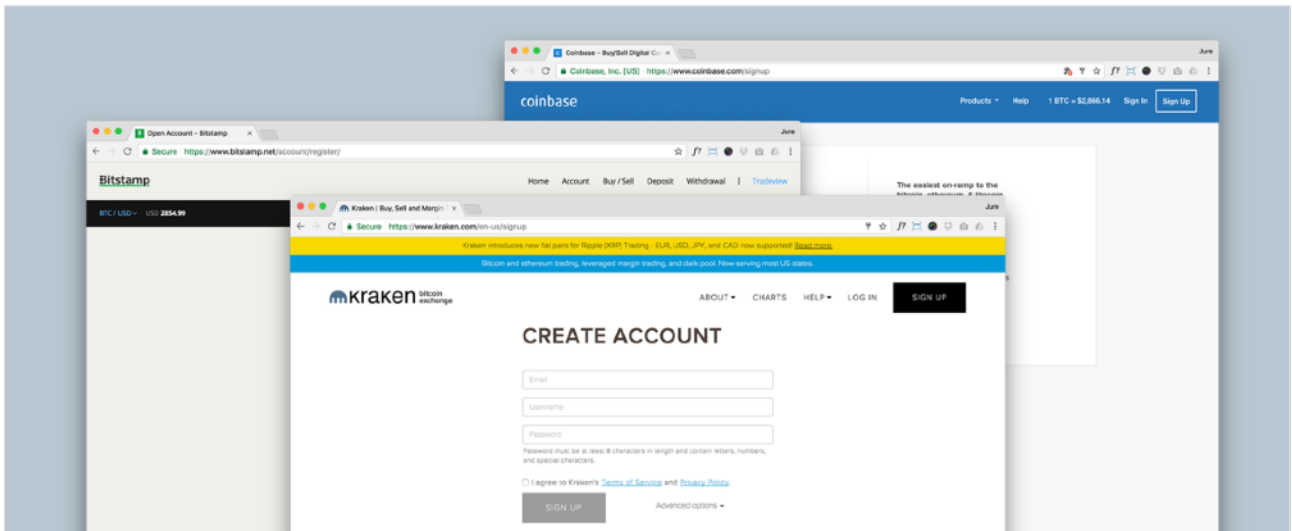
Coinbase – Buy/Sell Digital Cu

Jure

Coinbase, Inc. [US] https://www.coinbase.com/signup

coinbase

Products ▾ Help 1 BTC = $2,866.14 Sign In Sign Up

The easiest on-ramp to the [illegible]

Open Account – Bitstamp

Jure

Secure https://www.bitstamp.net/account/register/

Bitstamp

Home Account Buy / Sell Deposit Withdrawal | Tradeview

BTC / USD ▾ USD 2854.99

Kraken | Buy, Sell and Margin

Jure

Secure https://www.kraken.com/en-us/signup

Kraken introduces new fiat pairs for Ripple (XRP) Trading - EUR, USD, JPY, and CAD now supported! Read more.

Bitcoin and ethereum trading, leveraged margin trading, and dark pool. Now serving most US states.

kraken bitcoin exchange

ABOUT ▾ CHARTS HELP ▾ LOG IN SIGN UP

CREATE ACCOUNT

Email

Username

Password

Password must be at least 8 characters in length and contain letters, numbers, and special characters.

I agree to Kraken's Terms of Service and Privacy Policy.

SIGN UP

Advanced options ▾